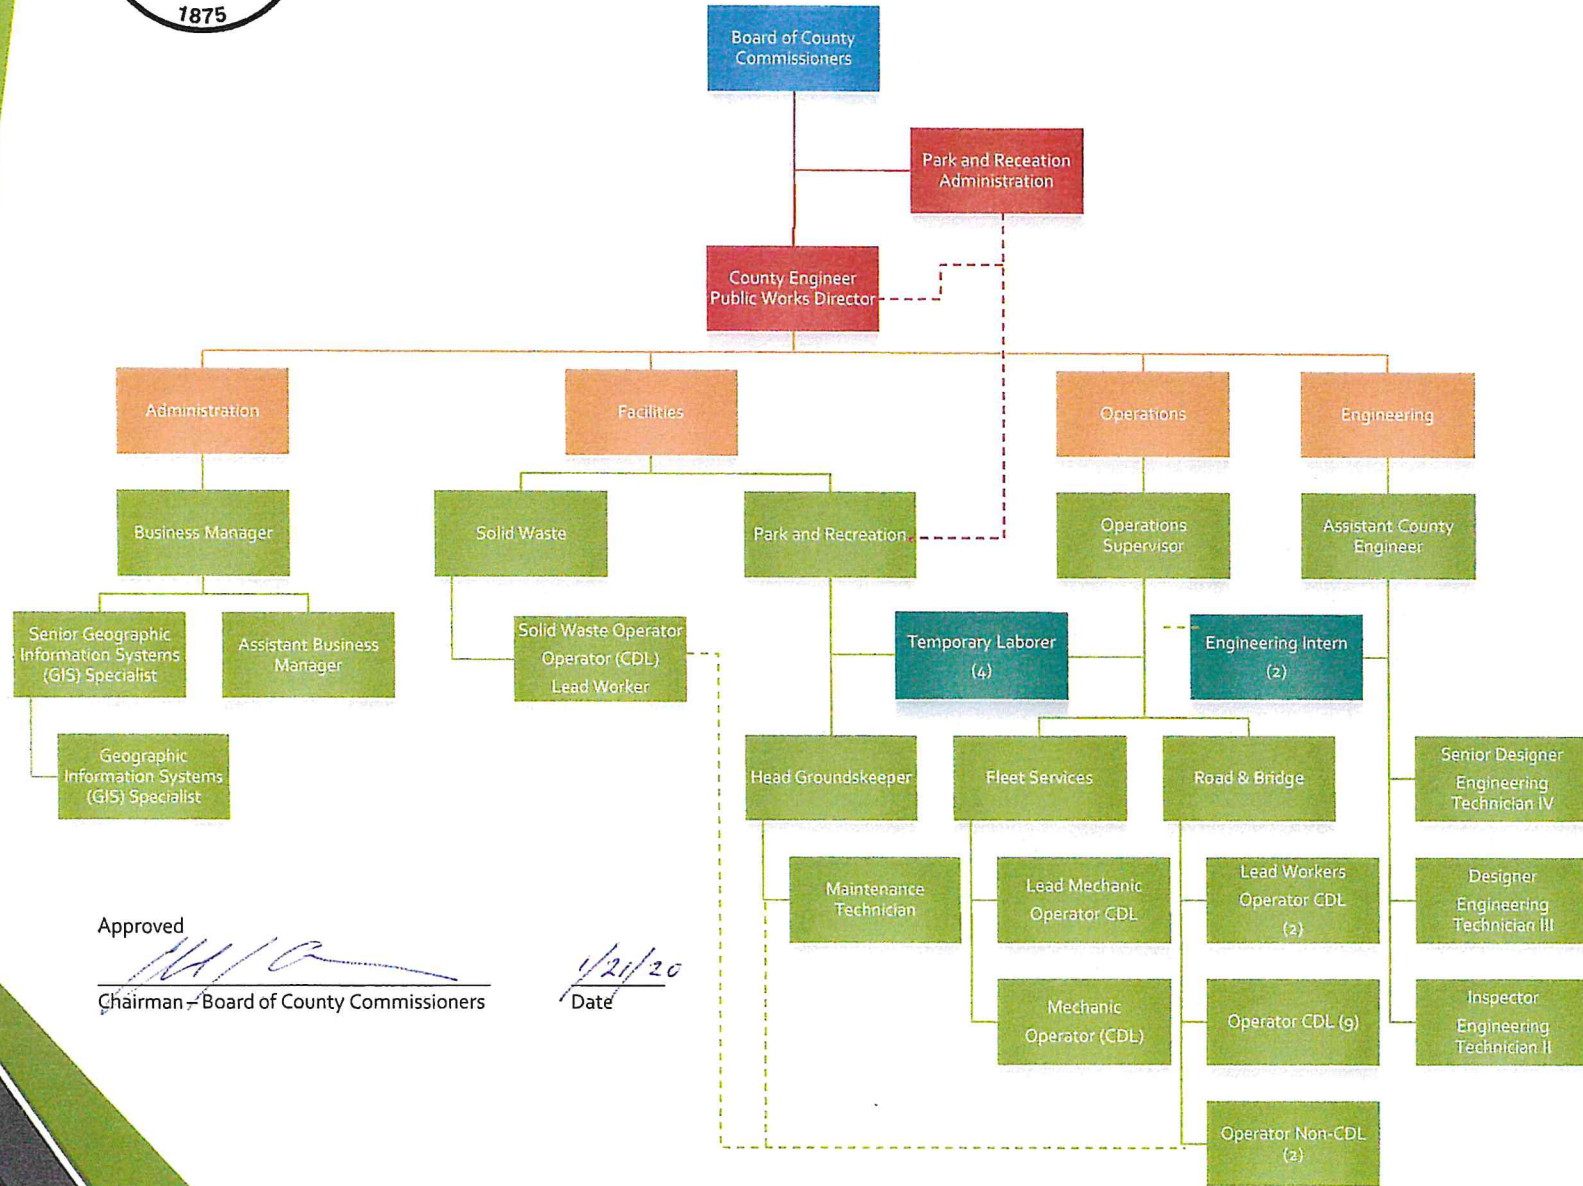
1875

Board of County Commissioners

Park and Receation Administration

County Engineer Public Works Director

Administration

Facilities

Operations

Engineering

Business Manager

Solid Waste

Park and Recreation

Operations Supervisor

Assistant County Engineer

Senior Geographic Information Systems (GIS) Specialist

Assistant Business Manager

Solid Waste Operator Operator (CDL) Lead Worker

Temporary Laborer (4)

Engineering Intern (2)

Geographic Information Systems (GIS) Specialist

Head Groundskeeper

Fleet Services

Road & Bridge

Senior Designer Engineering Technician IV

Maintenance Technician

Lead Mechanic Operator CDL

Lead Workers Operator CDL (2)

Designer Engineering Technician III

Mechanic Operator (CDL)

Operator CDL (9)

Inspector Engineering Technician II

Operator Non-CDL (2)

Approved

Chairman – Board of County Commissioners

1/21/20

Date